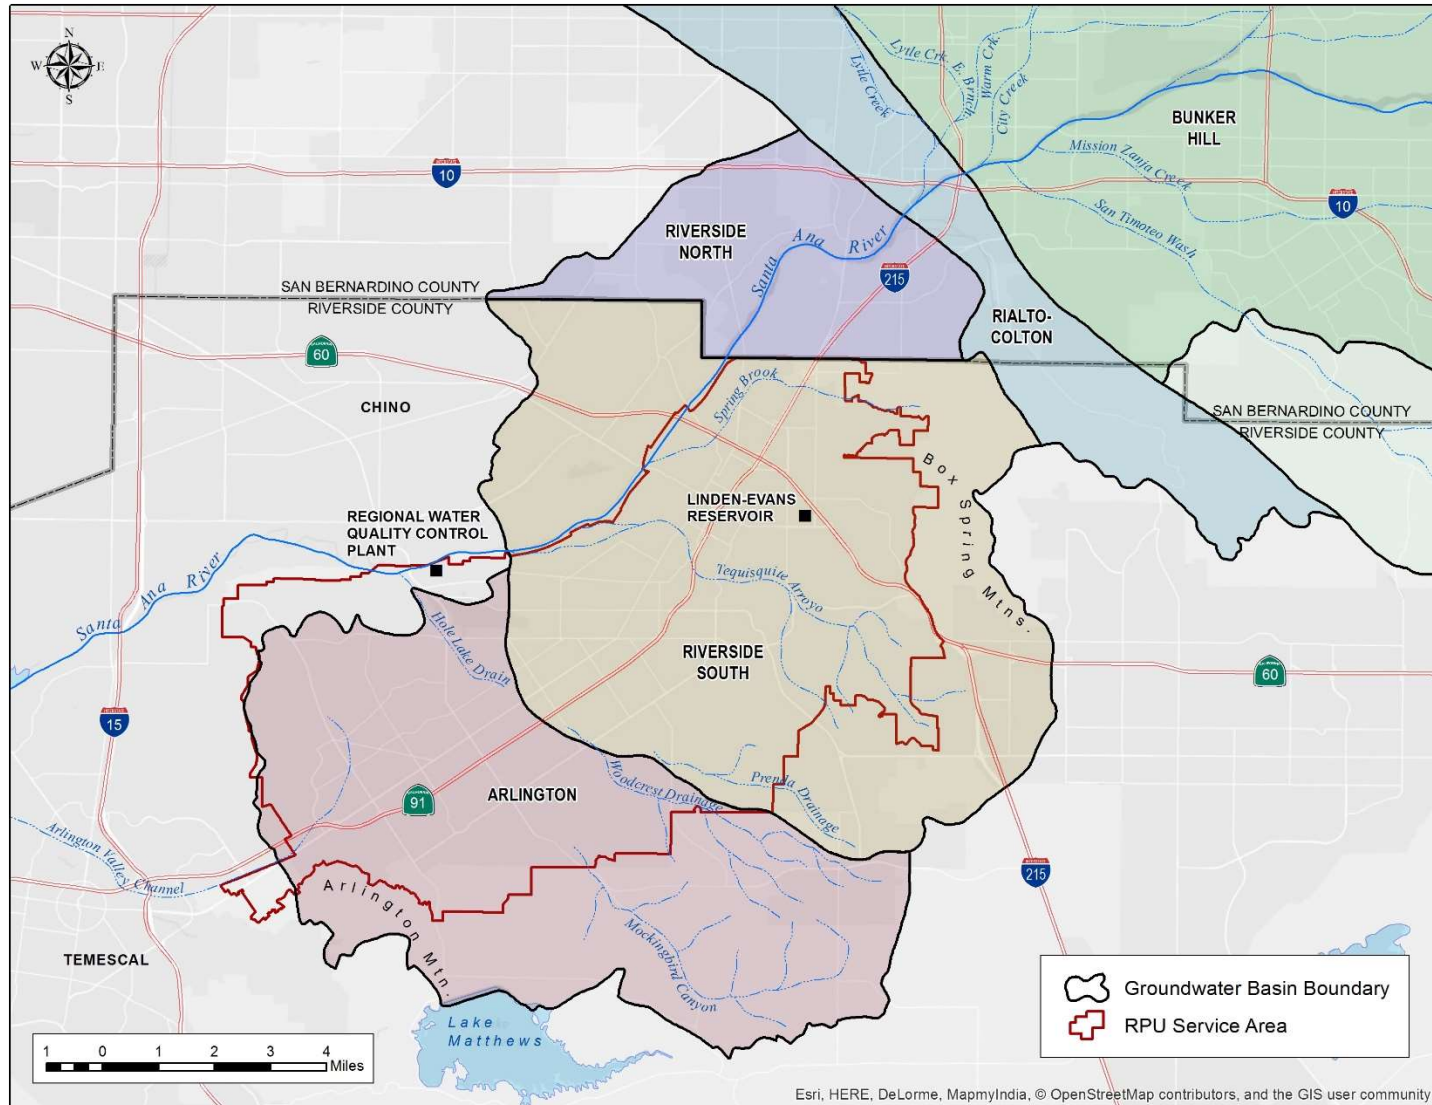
N
W E
S

Lytle Crk
Lytle Creek
E. Brch
Warm Crk
City Creek
BUNKER HILL
Mission Zanja Creek
San Timoteo Wash
10
10
RIVERSIDE NORTH
Santa Ana River
215
SAN BERNARDINO COUNTY
RIVERSIDE COUNTY
RIALTO-COLTON
60
CHINO
Spring Brook
SAN BERNARDINO COUNTY
RIVERSIDE COUNTY
Box Spring Mtns.
LINDEN-EVANS RESERVOIR
REGIONAL WATER QUALITY CONTROL PLANT
Santa Ana River
Tequisquite Arroyo
Hole Lake Drain
RIVERSIDE SOUTH
60
15
Woodcrest Drainage
Prenda Drainage
91
ARLINGTON
Arlington Valley Channel
Arlington Mtn
215
Mockingbird Canyon
TEMESCAL
Lake Matthews

Groundwater Basin Boundary
RPU Service Area

1 0 1 2 3 4 Miles

Esri, HERE, DeLorme, MapmyIndia, © OpenStreetMap contributors, and the GIS user community